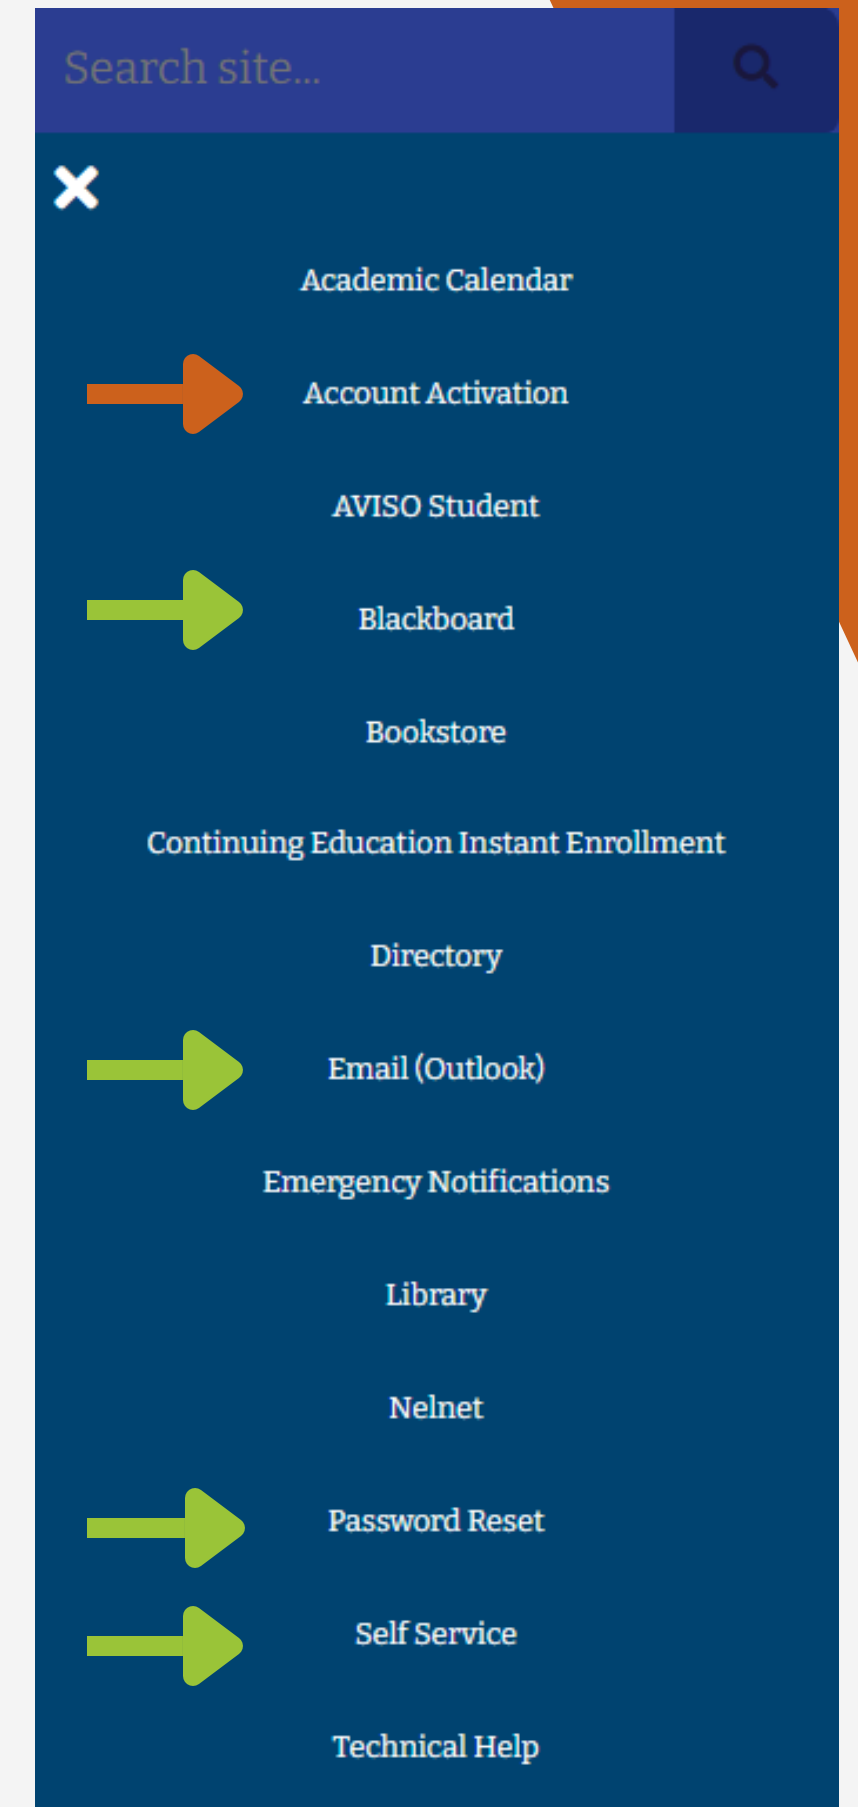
Search site...

Academic Calendar

Account Activation

AVISO Student

Blackboard

Bookstore

Continuing Education Instant Enrollment

Directory

Email (Outlook)

Emergency Notifications

Library

Nelnet

Password Reset

Self Service

Technical Help